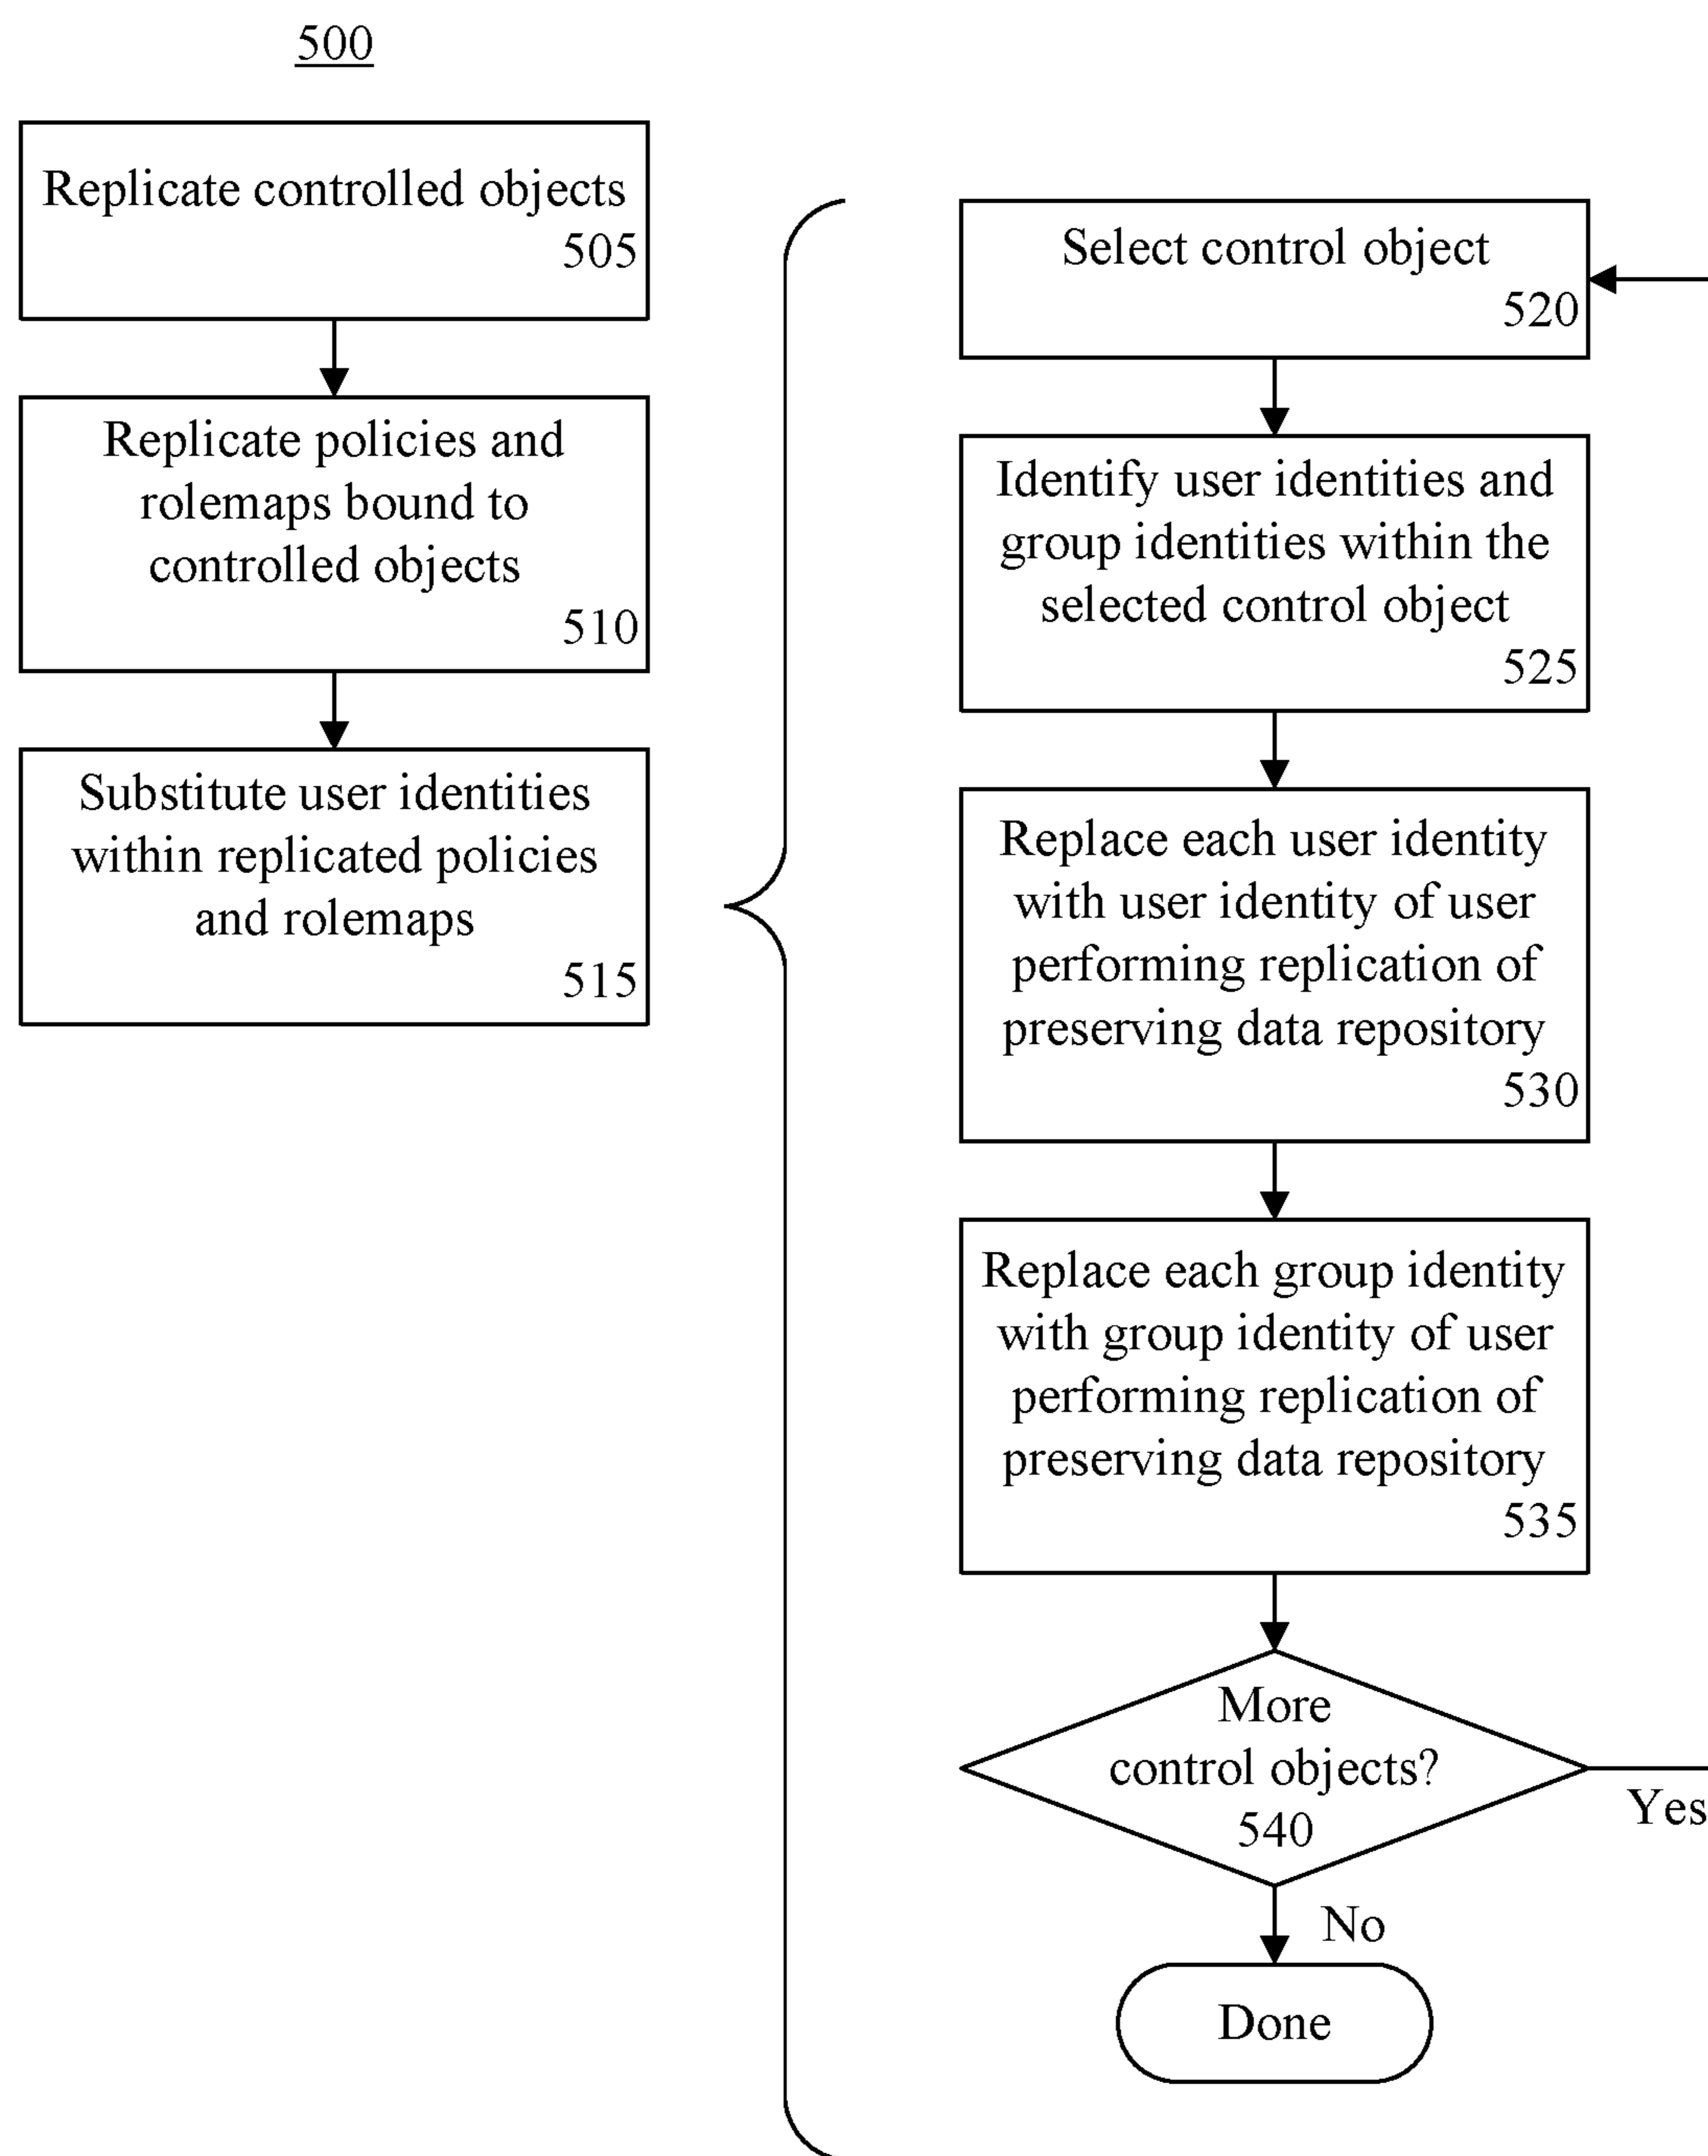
500

Replicate controlled objects
505

Replicate policies and rolemaps bound to controlled objects
510

Substitute user identities within replicated policies and rolemaps
515

Select control object
520

Identify user identities and group identities within the selected control object
525

Replace each user identity with user identity of user performing replication of preserving data repository
530

Replace each group identity with group identity of user performing replication of preserving data repository
535

More control objects?
540

Yes

No

Done